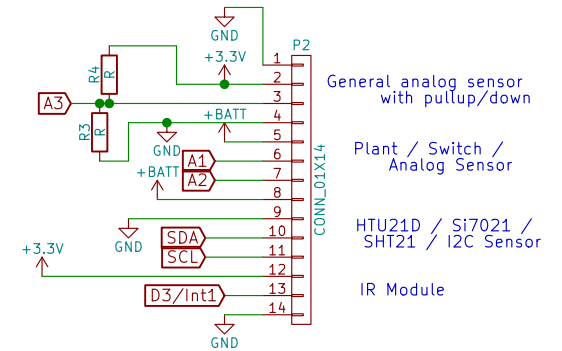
GND
P2
+3.3V
1
R4
R
2
General analog sensor
A3
3
with pullup/down
+BATT
4
R3
R
5
GND
Plant / Switch /
A1
6
Analog Sensor
+BATT
A2
7
8
CONN_01X14
9
HTU21D / Si7021 /
GND
SDA
10
SHT21 / I2C Sensor
SCL
11
+3.3V
12
D3/Int1
13
IR Module
14
GND